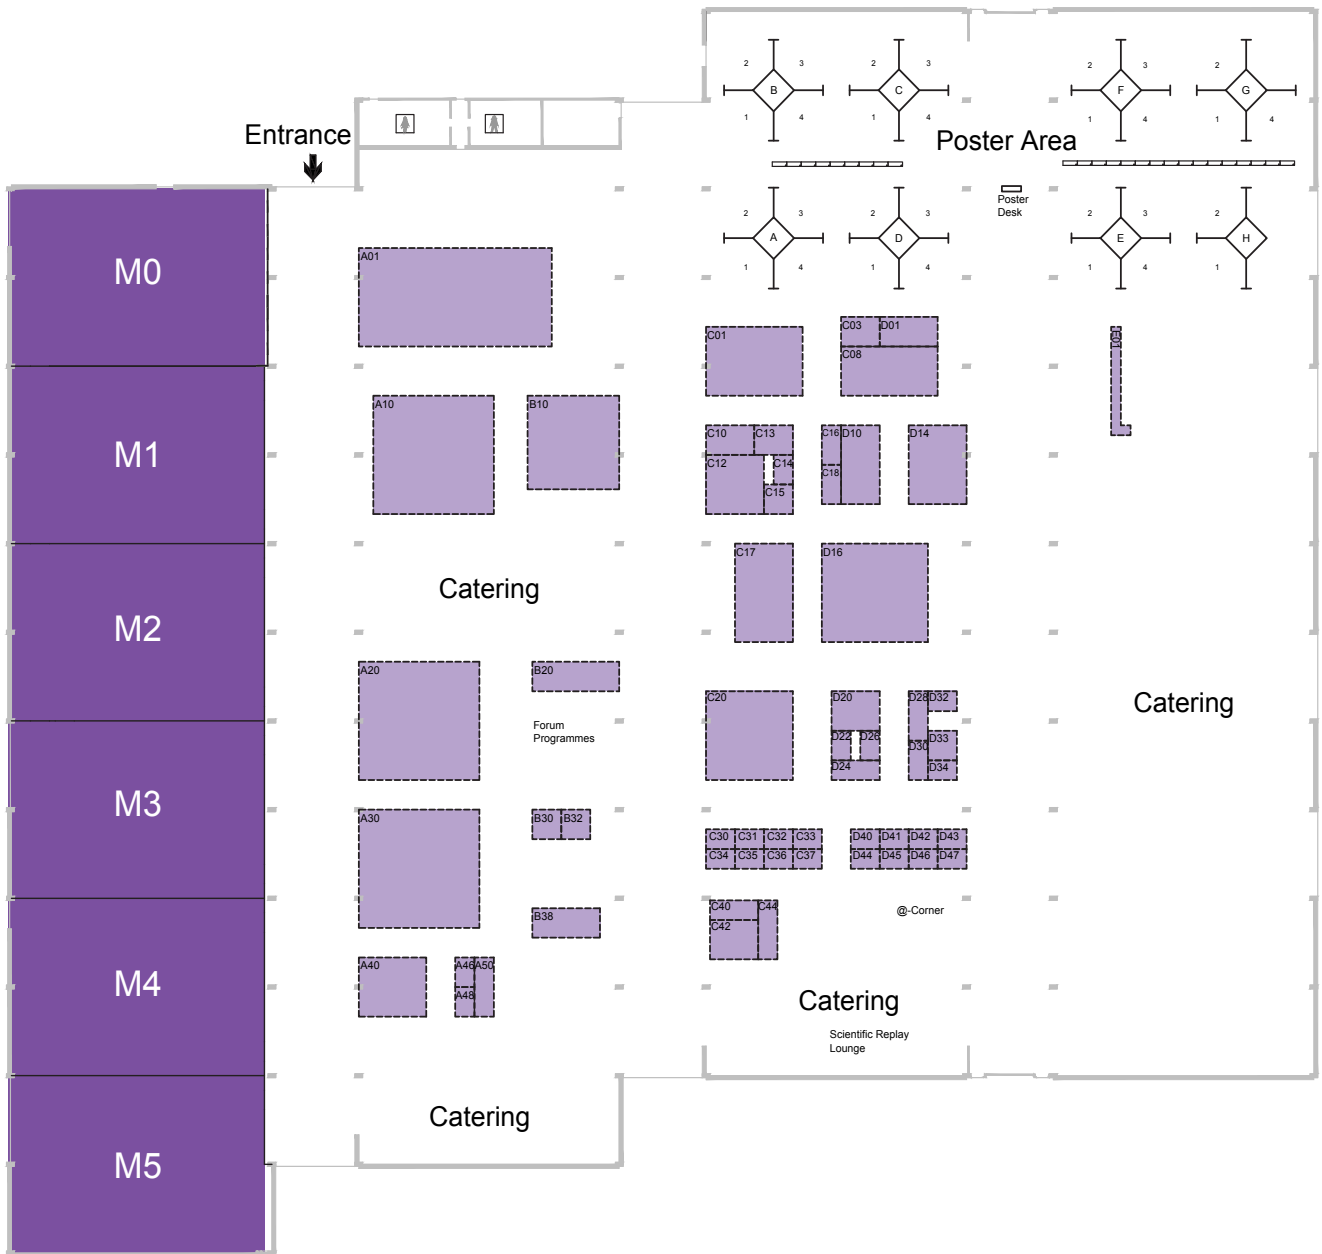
Entrance

M0

M1

M2

M3

M4

M5

Poster Area

B 1 2 3 4
C 1 2 3 4
F 1 2 3 4
G 1 2 3 4
A 1 2 3 4
D 1 2 3 4
E 1 2 3 4
H 1 2

Poster Desk

A01
A10
B10
C01
C03
D01
C08
C10
C13
C12
C14
C15
C16
D10
C18
D14
C17
D16
Catering
A20
B20
Forum Programmes
C20
D20
D22
D26
D24
D28
D32
D30
D33
D34
Catering
A30
B30
B32
C30
C31
C32
C33
C34
C35
C36
C37
D40
D41
D42
D43
D44
D45
D46
D47
B38
C40
C44
C42
@-Corner
A40
A46
A50
A48
Catering
Scientific Replay Lounge
Catering